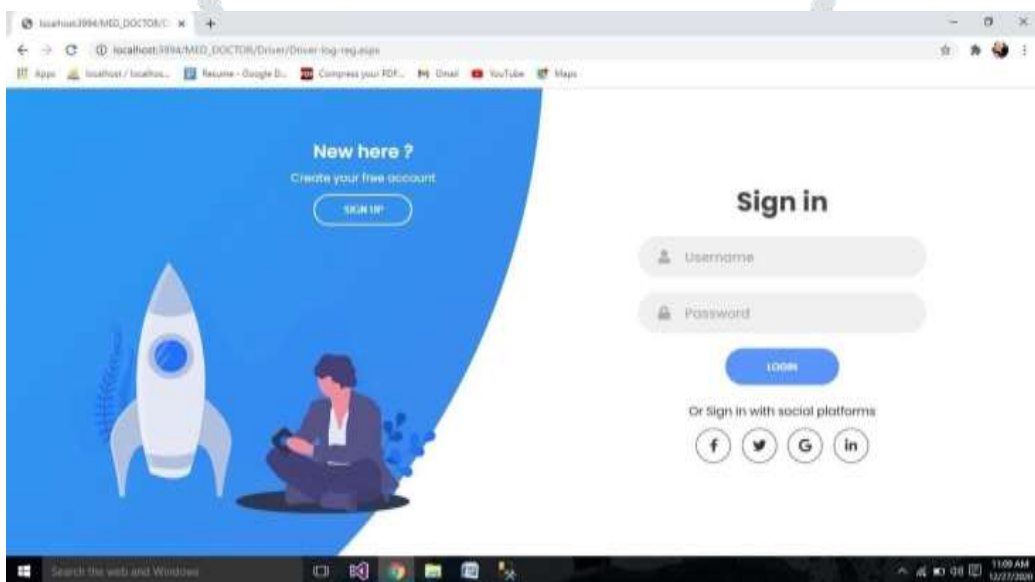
localhost:3994/MED_DOCTOR/ ×

localhost:3994/MED_DOCTOR/Driver/Driver-log-reg.aspx

Apps localhost / localhos... Resume - Google D... Compress your PDF... Gmail YouTube Maps

New here ?

Create your free account

SIGN UP

Sign in

Username

Password

LOGIN

Or Sign in with social platforms

f G in

Search the web and Windows

11:09 AM 12/27/2020